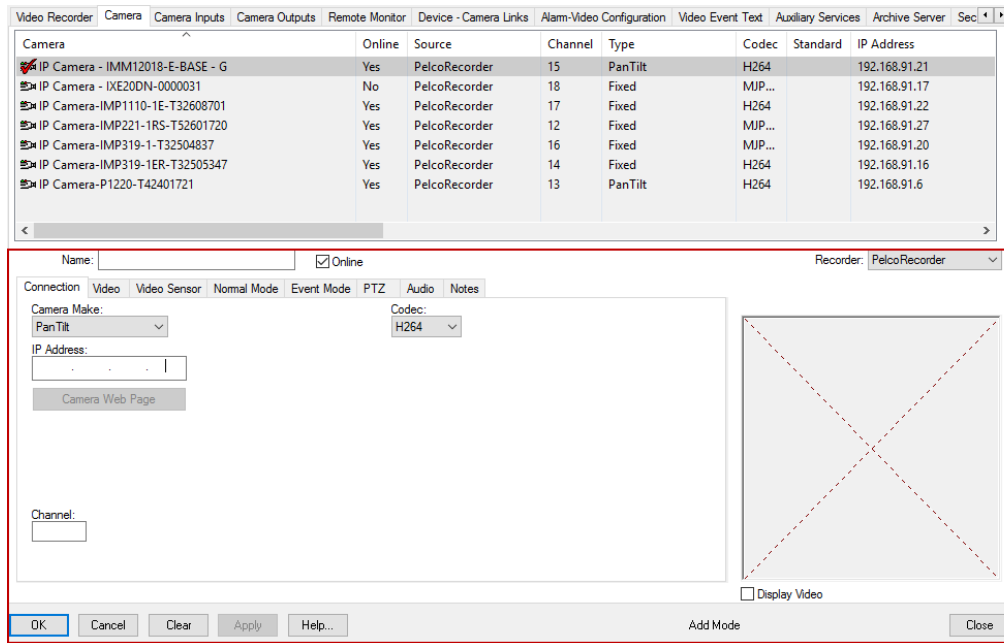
Video Recorder | Camera | Camera Inputs | Camera Outputs | Remote Monitor | Device - Camera Links | Alarm-Video Configuration | Video Event Text | Auxiliary Services | Archive Server | Sec

| Camera | Online | Source | Channel | Type | Codec | Standard | IP Address |
|---|---|---|---|---|---|---|---|
| IP Camera - IMM12018-E-BASE - G | Yes | PelcoRecorder | 15 | PanTilt | H264 | | 192.168.91.21 |
| IP Camera - IXE20DN-0000031 | No | PelcoRecorder | 18 | Fixed | MJP... | | 192.168.91.17 |
| IP Camera-IMP1110-1E-T32608701 | Yes | PelcoRecorder | 17 | Fixed | H264 | | 192.168.91.22 |
| IP Camera-IMP221-1RS-T52601720 | Yes | PelcoRecorder | 12 | Fixed | MJP... | | 192.168.91.27 |
| IP Camera-IMP319-1-T32504837 | Yes | PelcoRecorder | 16 | Fixed | MJP... | | 192.168.91.20 |
| IP Camera-IMP319-1ER-T32505347 | Yes | PelcoRecorder | 14 | Fixed | H264 | | 192.168.91.16 |
| IP Camera-P1220-T42401721 | Yes | PelcoRecorder | 13 | PanTilt | H264 | | 192.168.91.6 |

Name:
Online
Recorder: PelcoRecorder

Connection | Video | Video Sensor | Normal Mode | Event Mode | PTZ | Audio | Notes

Camera Make:
PanTilt
Codec:
H264
IP Address:
Camera Web Page
Channel:
Display Video

OK | Cancel | Clear | Apply | Help... | Add Mode | Close